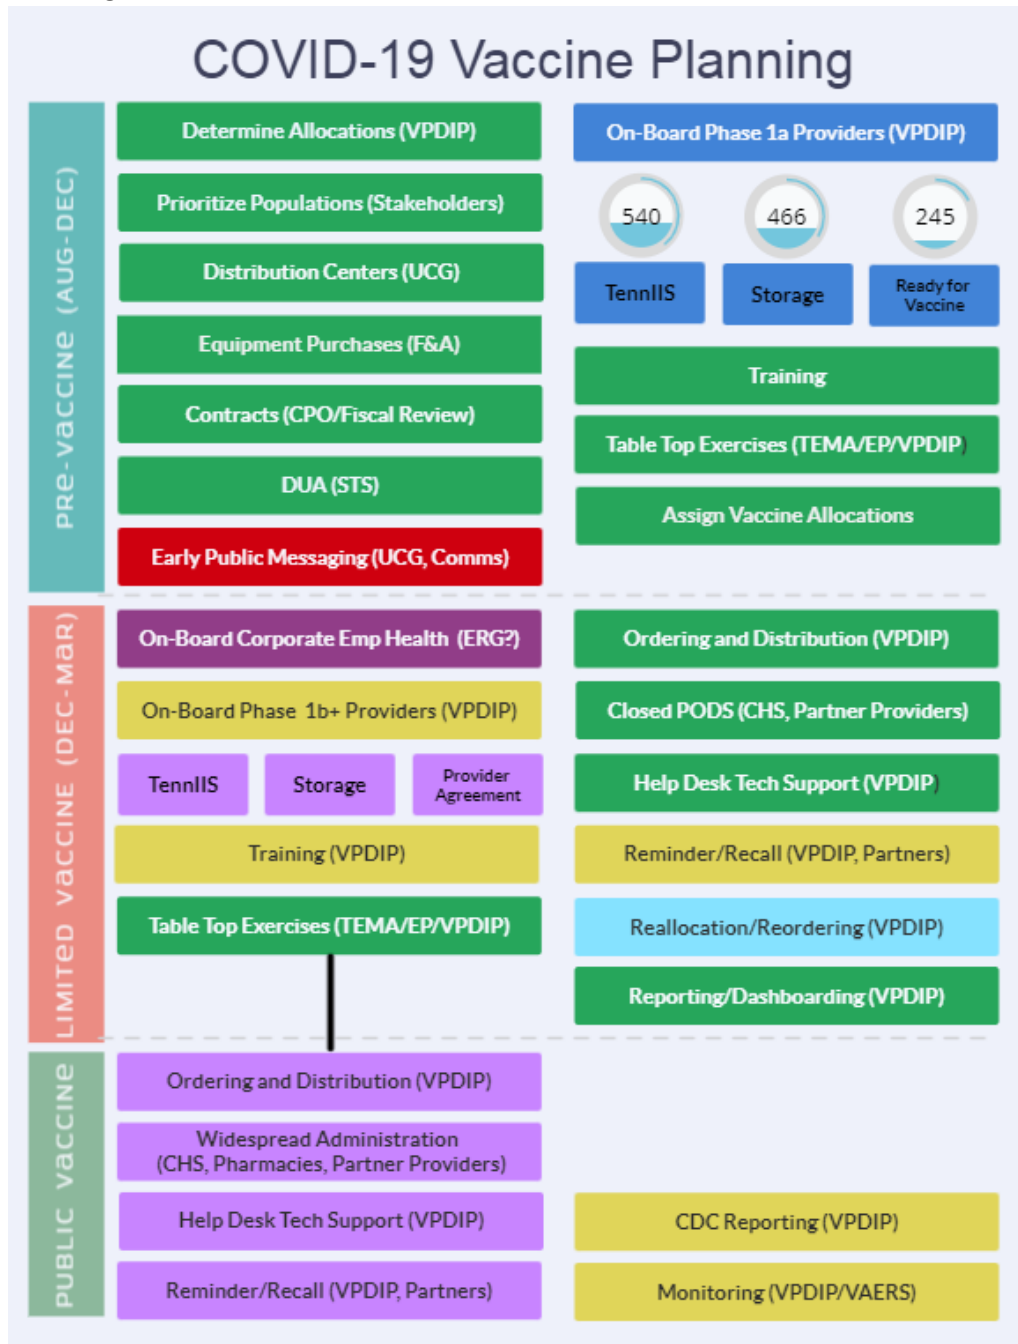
COVID-19 Vaccine Planning

PRE-VACCINE (AUG-DEC)

Determine Allocations (VPDIP)

Prioritize Populations (Stakeholders)

Distribution Centers (UCG)

Equipment Purchases (F&A)

Contracts (CPO/Fiscal Review)

DUA (STS)

Early Public Messaging (UCG, Comms)

On-Board Phase 1a Providers (VPDIP)

540

466

245

TennIIS

Storage

Ready for Vaccine

Training

Table Top Exercises (TEMA/EP/VPDIP)

Assign Vaccine Allocations

LIMITED VACCINE (DEC-MAR)

On-Board Corporate Emp Health (ERG?)

On-Board Phase 1b+ Providers (VPDIP)

TennIIS

Storage

Provider Agreement

Training (VPDIP)

Table Top Exercises (TEMA/EP/VPDIP)

Ordering and Distribution (VPDIP)

Closed PODS (CHS, Partner Providers)

Help Desk Tech Support (VPDIP)

Reminder/Recall (VPDIP, Partners)

Reallocation/Reordering (VPDIP)

Reporting/Dashboarding (VPDIP)

PUBLIC VACCINE

Ordering and Distribution (VPDIP)

Widespread Administration (CHS, Pharmacies, Partner Providers)

Help Desk Tech Support (VPDIP)

Reminder/Recall (VPDIP, Partners)

CDC Reporting (VPDIP)

Monitoring (VPDIP/VAERS)